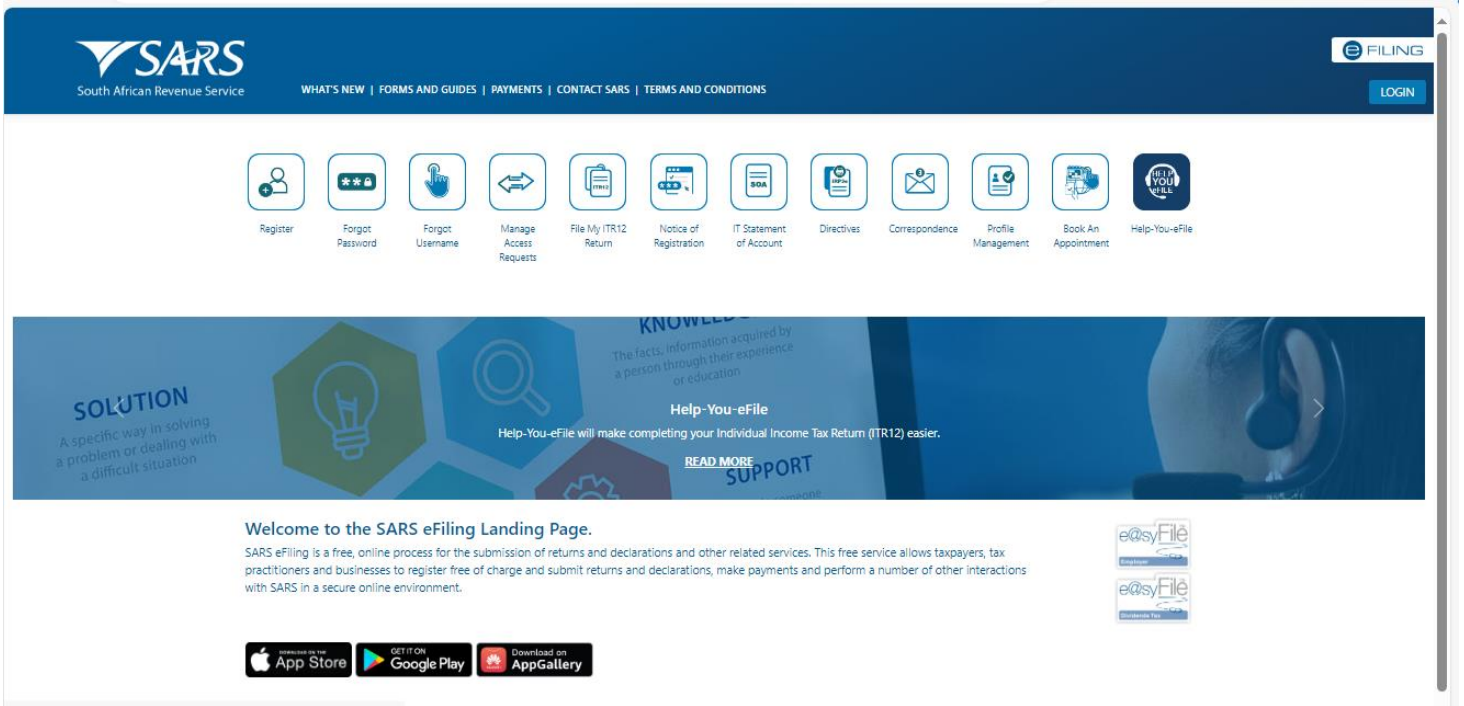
SARS
South African Revenue Service

WHAT'S NEW | FORMS AND GUIDES | PAYMENTS | CONTACT SARS | TERMS AND CONDITIONS

eFILING

LOGIN

Register
Forgot Password
Forgot Username
Manage Access Requests
File My ITR12 Return
Notice of Registration
IT Statement of Account
Directives
Correspondence
Profile Management
Book An Appointment
Help-You-eFile

SOLUTION
A specific way in solving a problem or dealing with a difficult situation

KNOWLEDGE
The facts, information acquired by a person through their experience or education

SUPPORT

Help-You-eFile
Help-You-eFile will make completing your Individual Income Tax Return (ITR12) easier.
READ MORE

Welcome to the SARS eFiling Landing Page.
SARS eFiling is a free, online process for the submission of returns and declarations and other related services. This free service allows taxpayers, tax practitioners and businesses to register free of charge and submit returns and declarations, make payments and perform a number of other interactions with SARS in a secure online environment.

e@syFile Employer
e@syFile Dividends Tax

Download on the App Store
GET IT ON Google Play
Download on AppGallery